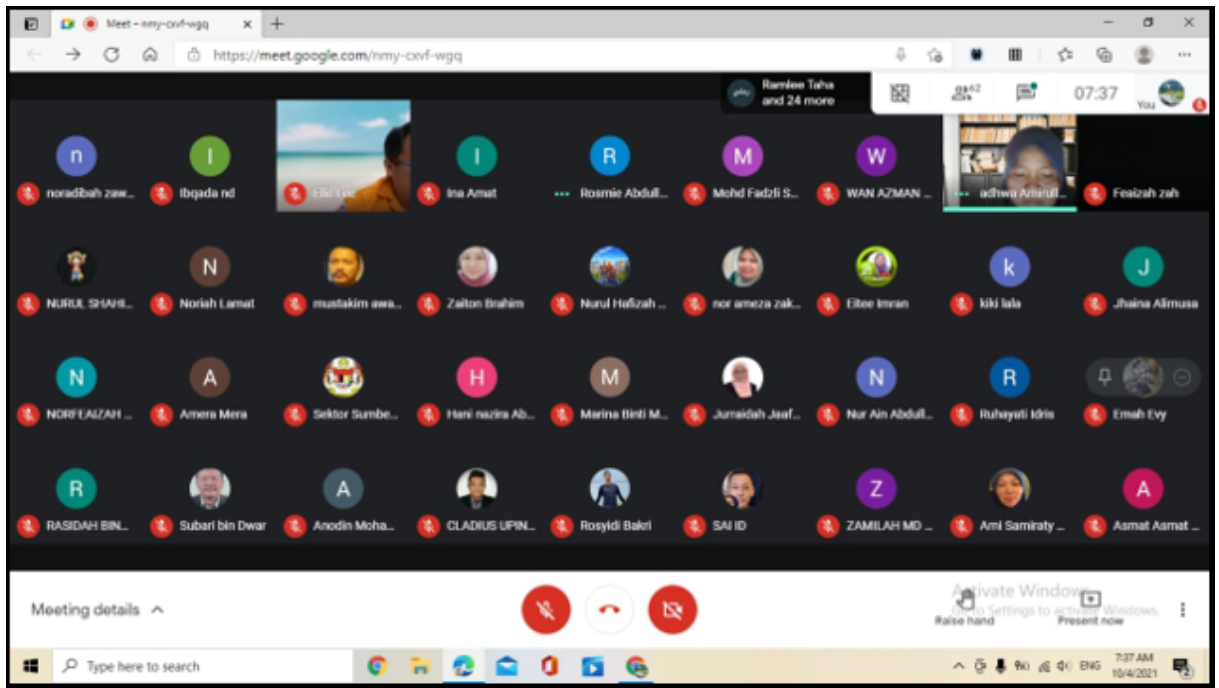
Meet – nmy-cxvf-wgq ×

https://meet.google.com/nmy-cxvf-wgq

Ramlee Taha and 24 more

62

07:37

You

n noradibah zaw...
I Ibqada nd
Elle Lee
I Ina Amat
R Rosmie Abdull...
M Mohd Fadzli S...
W WAN AZMAN ...
adhwa Amirul...
Feaizah zah

NURUL SHAHI...
N Noriah Lamat
mustakim awa...
Zaiton Brahim
Nurul Hafizah ...
nor ameza zak...
Eitee Imran
k kiki lala
J Jhaina Alimusa

N NORFEAIZAH ...
A Amera Mera
Sektor Sumbe...
H Hani nazira Ab...
M Marina Binti M...
Jumaidah Jaaf...
N Nur Ain Abdull...
R Ruhayati Idris
Emah Evy

R RASIDAH BIN...
Subari bin Dwar
A Anodin Moha...
CLADIUS UPIN...
Rosyidi Bakri
SAI ID
Z ZAMILAH MD ...
Ami Samiraty ...
A Asmat Asmat ...

Meeting details

Activate Windows
Go to Settings to activate Windows.

Raise hand

Present now

Type here to search

ENG

7:37 AM
10/4/2021